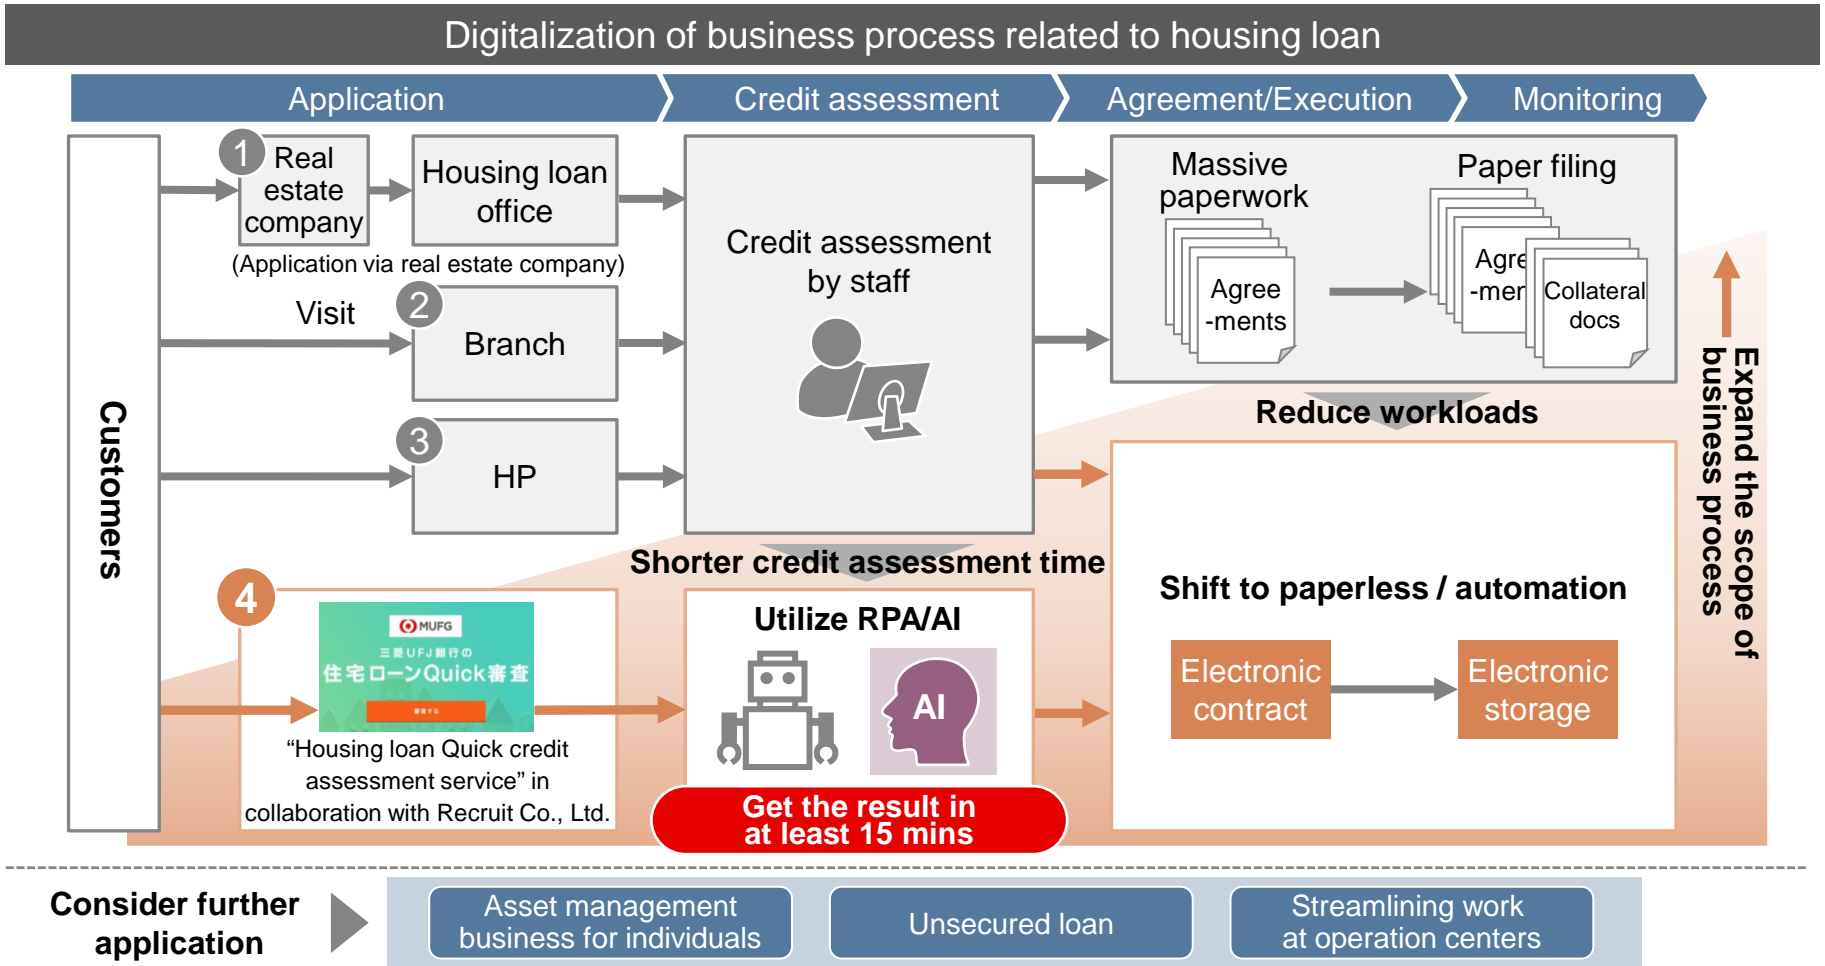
Digitalization of business process related to housing loan

Application

Credit assessment

Agreement/Execution

Monitoring

Customers

1 Real estate company

Housing loan office

(Application via real estate company)

Visit

2 Branch

3 HP

4

MUFG

三菱UFJ銀行の

住宅ローンQuick審査

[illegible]

“Housing loan Quick credit assessment service” in collaboration with Recruit Co., Ltd.

Credit assessment by staff

Shorter credit assessment time

Utilize RPA/AI

AI

Get the result in at least 15 mins

Massive paperwork

Agree -ments

Paper filing

Agre -men

Collateral docs

Reduce workloads

Shift to paperless / automation

Electronic contract

Electronic storage

Expand the scope of business process

Consider further application

Asset management business for individuals

Unsecured loan

Streamlining work at operation centers